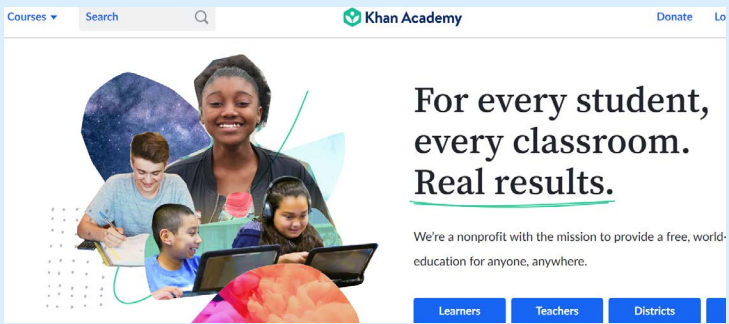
Courses ▾ Search

Khan Academy

Donate Lo

For every student, every classroom. Real results.

We're a nonprofit with the mission to provide a free, world-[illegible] education for anyone, anywhere.

Learners Teachers Districts